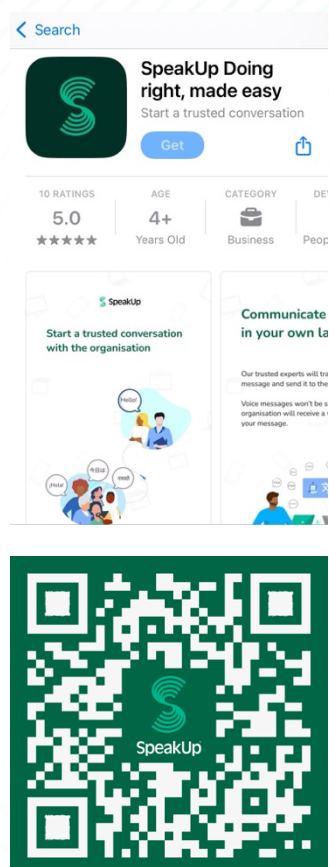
< Search

SpeakUp Doing right, made easy

Start a trusted conversation

Get

10 RATINGS
5.0
★★★★★

AGE
4+
Years Old

CATEGORY
Business

DE
Peop

SpeakUp

Start a trusted conversation with the organisation

Hello!

¡Hola!

Communicate in your own la

Our trusted experts will tra message and send it to the

Voice messages won't be s organisation will receive a your message.

SpeakUp